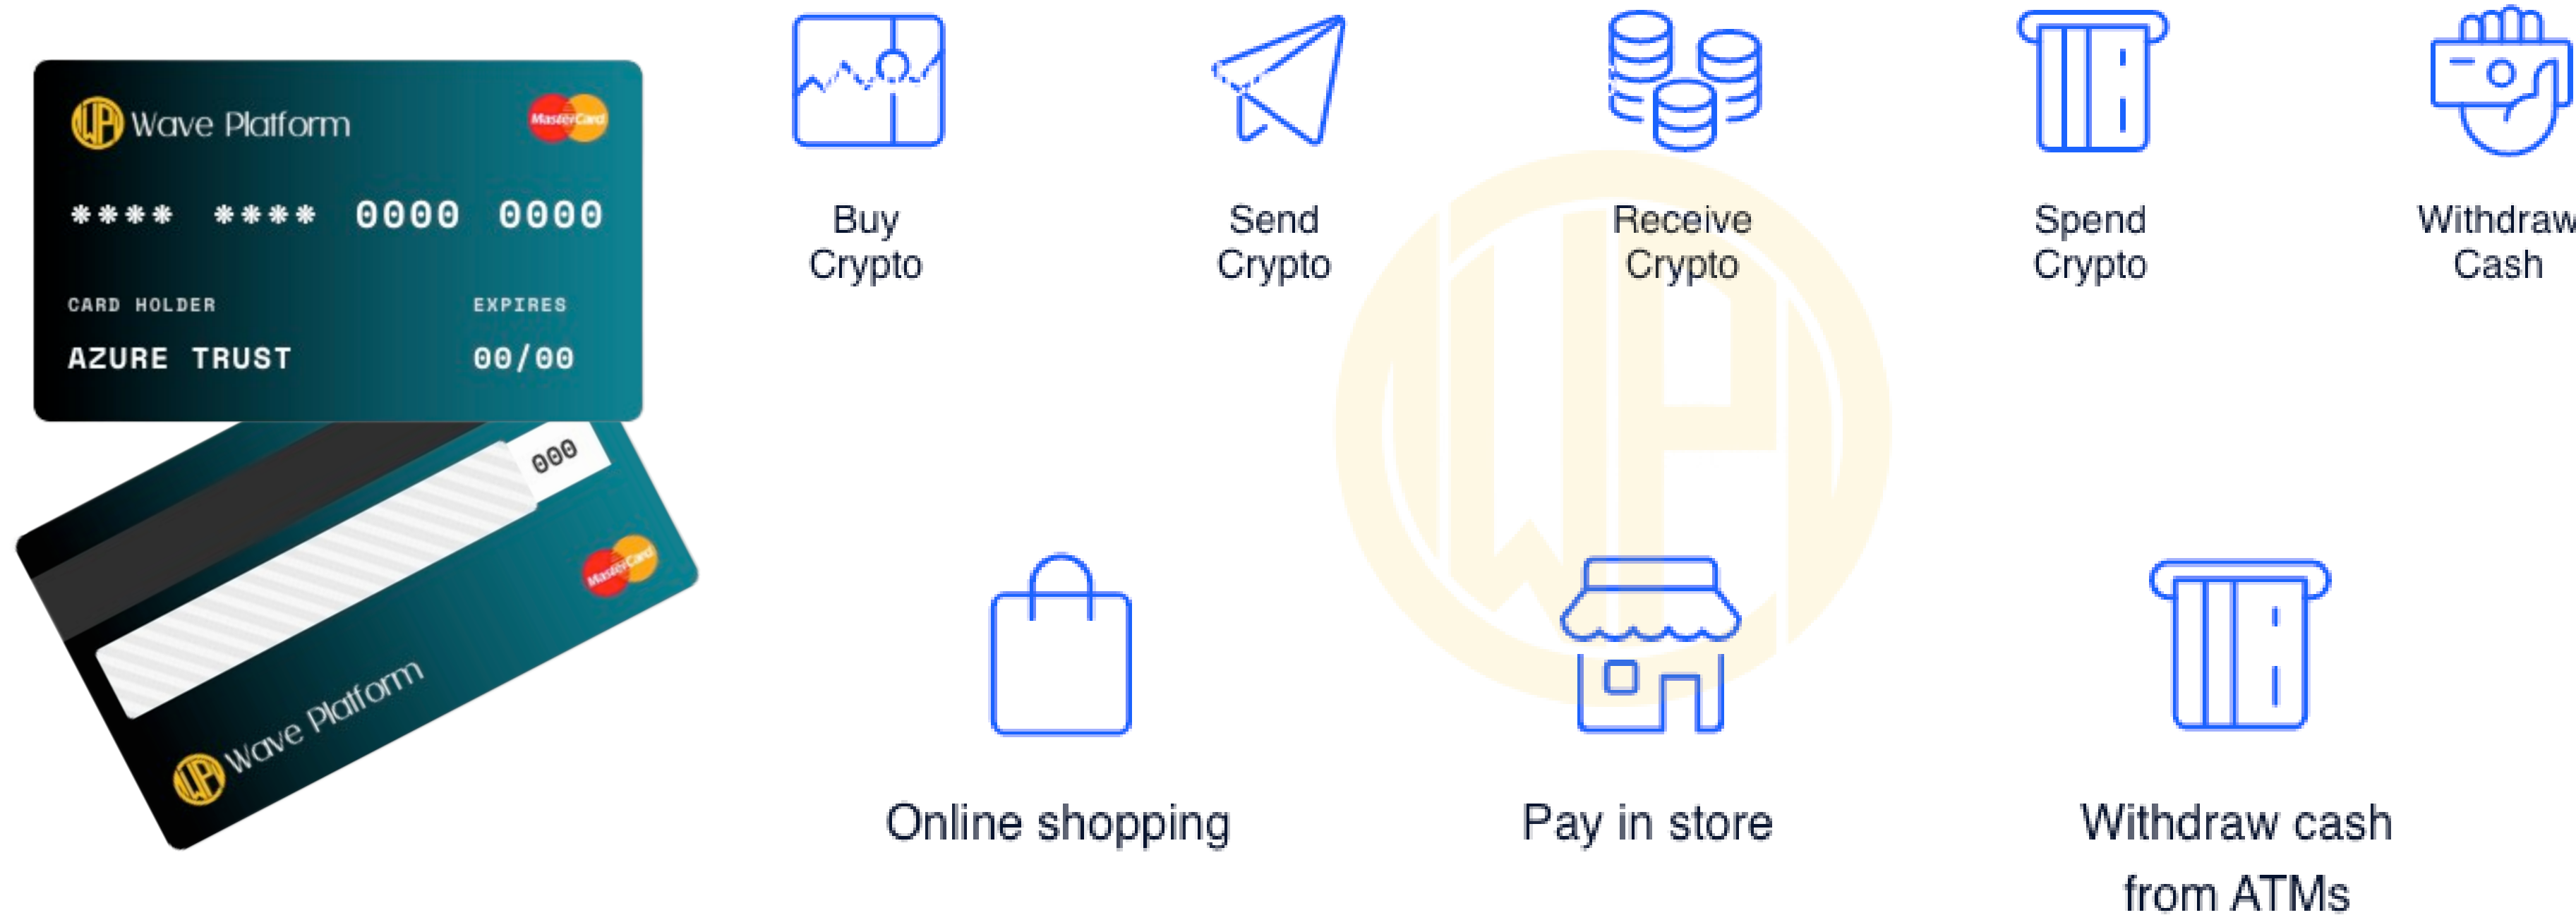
Wave Platform

MasterCard

**** **** 0000 0000

CARD HOLDER

AZURE TRUST

EXPIRES

00/00

000

MasterCard

Wave Platform

Buy Crypto

Send Crypto

Receive Crypto

Spend Crypto

Withdraw Cash

Online shopping

Pay in store

Withdraw cash from ATMs